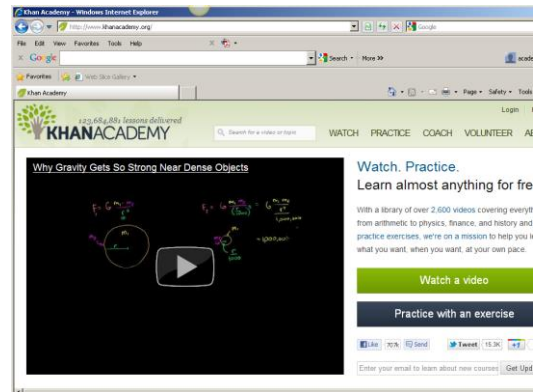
Khan Academy - Windows Internet Explorer

http://www.khanacademy.org/

Google

File Edit View Favorites Tools Help

Google

Search • More »

Favorites

Web Slice Gallery

Khan Academy

Page • Safety • Tools

123,684,881 lessons delivered

KHANACADEMY

Search for a video or topic

Login

WATCH PRACTICE COACH VOLUNTEER AB

Why Gravity Gets So Strong Near Dense Objects

$F_1 = G\frac{m_1 m_2}{r^2}$

$F_2 = G\frac{m_1 m_2}{(\frac{r}{100})^2} = G\frac{m_1 m_2}{\frac{r^2}{10,000}}$

$= 10,000 F_1$

Watch. Practice.

Learn almost anything for fre

With a library of over 2,600 videos covering everyth from arithmetic to physics, finance, and history and practice exercises, we're on a mission to help you l what you want, when you want, at your own pace.

Watch a video

Practice with an exercise

Like 707k Send

Tweet 15.3K

Enter your email to learn about new courses

Get Upd